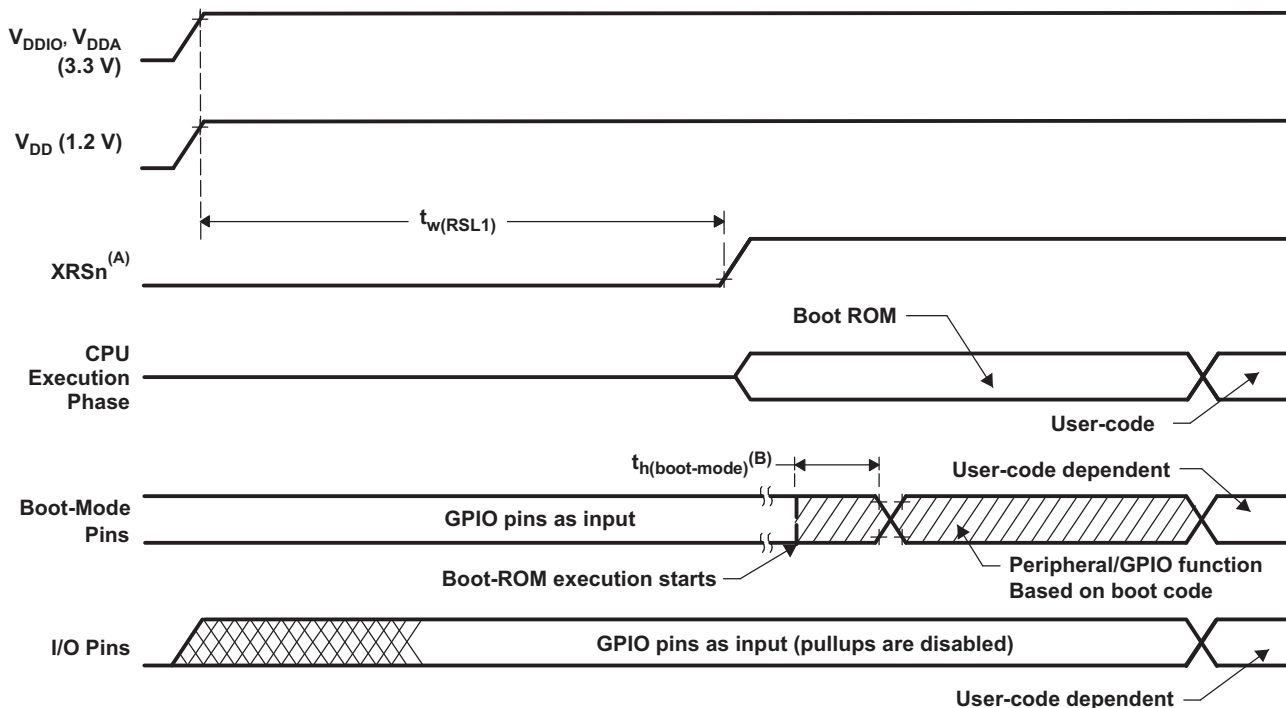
$V_{DDIO}$, $V_{DDA}$ (3.3 V)

$V_{DD}$ (1.2 V)

$t_{w(RSL1)}$

XRSn$^{(A)}$

Boot ROM

CPU Execution Phase

User-code

$t_{h(boot-mode)}^{(B)}$

User-code dependent

Boot-Mode Pins

GPIO pins as input

Boot-ROM execution starts

Peripheral/GPIO function Based on boot code

I/O Pins

GPIO pins as input (pullups are disabled)

User-code dependent